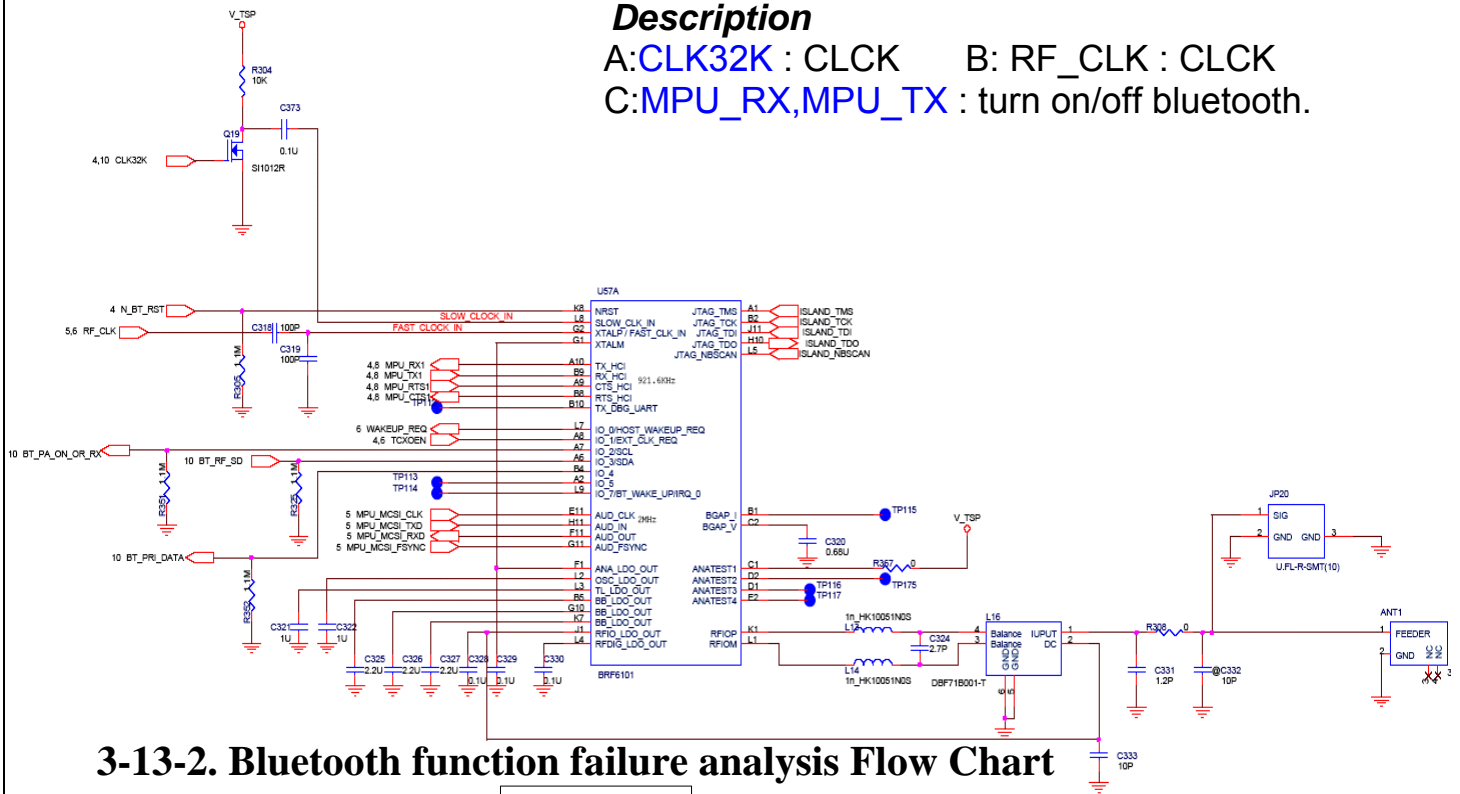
Description
A:CLK32K : CLCK B: RF_CLK : CLCK
C:MPU_RX,MPU_TX : turn on/off bluetooth.

V_TSP
R304
10K
C373
0.1U
Q19
4,10 CLK32K
SI1012R

U57A
4 N_BT_RST
5,6 RF_CLK
C318 100P
C319 100P
R305 1.1M
SLOW_CLOCK_IN
FAST_CLOCK_IN
K8 NRST
L8 SLOW_CLK_IN
G2 XTALP / FAST_CLK_IN
G1 XTALM
4,8 MPU_RX1
4,8 MPU_TX1
4,8 MPU_RTS1
4,8 MPU_CTS1
TP11
A10 TX_HCI
B9 RX_HCI
A9 CTS_HCI
B8 RTS_HCI
B10 TX_DBG_UART
921.6KHz
6 WAKEUP_REQ
4,6 TCXOEN
L7 IO_0/HOST_WAKEUP_REQ
A8 IO_1/EXT_CLK_REQ
10 BT_PA_ON_OR_RX
10 BT_RF_SD
R351 1.1M
R325 1.1M
A7 IO_2/SCL
A6 IO_3/SDA
B4 IO_4
A2 IO_5
L9 IO_7/BT_WAKE_UP/IRQ_0
TP113
TP114
5 MPU_MCSI_CLK
5 MPU_MCSI_TXD
5 MPU_MCSI_RXD
5 MPU_MCSI_FSYNC
E11 AUD_CLK
H11 AUD_IN
F11 AUD_OUT
G11 AUD_FSYNC
2MHz
10 BT_PRI_DATA
R352 1.1M
C321 1U
C322 1U
F1 ANA_LDO_OUT
L2 OSC_LDO_OUT
L3 TL_LDO_OUT
B5 BB_LDO_OUT
G10 BB_LDO_OUT
K7 BB_LDO_OUT
J1 RFIO_LDO_OUT
L4 RFDIG_LDO_OUT
C325 2.2U
C326 2.2U
C327 2.2U
C328 0.1U
C329 0.1U
C330 0.1U
BRF6101
A1 JTAG_TMS ISLAND_TMS
B2 JTAG_TCK ISLAND_TCK
J11 JTAG_TDI ISLAND_TDI
H10 JTAG_TDO ISLAND_TDO
L5 JTAG_NBSCAN ISLAND_NBSCAN
B1 BGAP_I
C2 BGAP_V
TP115
C320 0.68U
V_TSP
C1 ANATEST1
D2 ANATEST2
D1 ANATEST3
F2 ANATEST4
R367 0
TP175
TP116
TP117
K1 RFIOP
L1 RFIOM
L13
1n_HK10051N0S
L14
1n_HK10051N0S
C324 2.7P
L16
4 Balance
3 Balance
GND GND
IUPUT 1
DC 2
DBF71B001-T
R308 0
C331 1.2P
@C332 10P
JP20
1 SIG
2 GND GND 3
U.FL-R-SMT(10)
ANT1
1 FEEDER
2 GND NC NC 3
C333 10P

3-13-2. Bluetooth function failure analysis Flow Chart